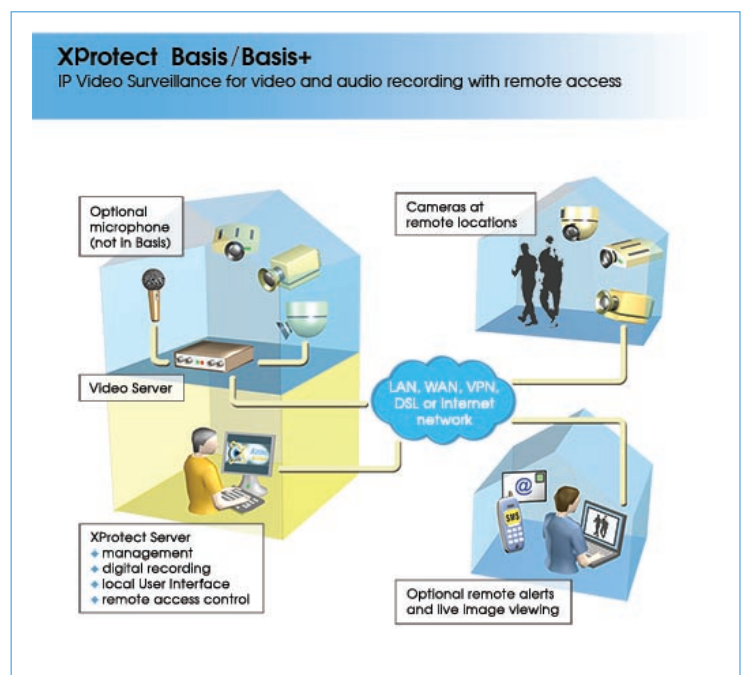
XProtect Basis/Basis+
IP Video Surveillance for video and audio recording with remote access

Optional microphone (not in Basis)

Cameras at remote locations

Video Server

LAN, WAN, VPN, DSL or Internet network

SMS

@

XProtect Server
◆ management
◆ digital recording
◆ local User Interface
◆ remote access control

Optional remote alerts and live image viewing